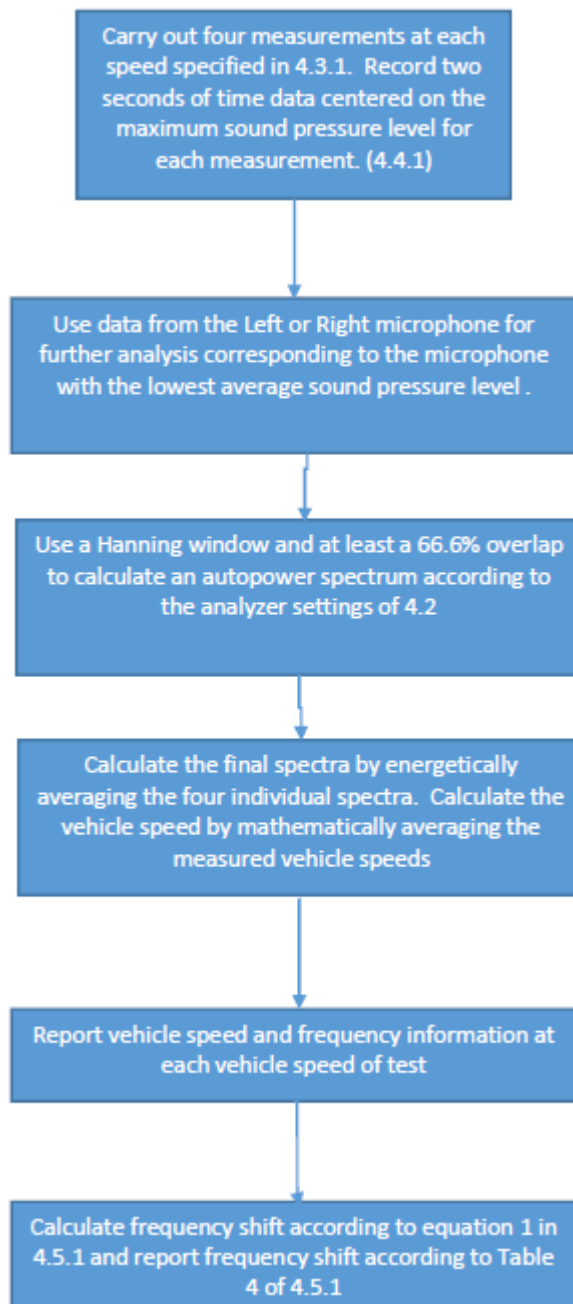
Carry out four measurements at each speed specified in 4.3.1. Record two seconds of time data centered on the maximum sound pressure level for each measurement. (4.4.1)

Use data from the Left or Right microphone for further analysis corresponding to the microphone with the lowest average sound pressure level .

Use a Hanning window and at least a 66.6% overlap to calculate an autopower spectrum according to the analyzer settings of 4.2

Calculate the final spectra by energetically averaging the four individual spectra. Calculate the vehicle speed by mathematically averaging the measured vehicle speeds

Report vehicle speed and frequency information at each vehicle speed of test

Calculate frequency shift according to equation 1 in 4.5.1 and report frequency shift according to Table 4 of 4.5.1